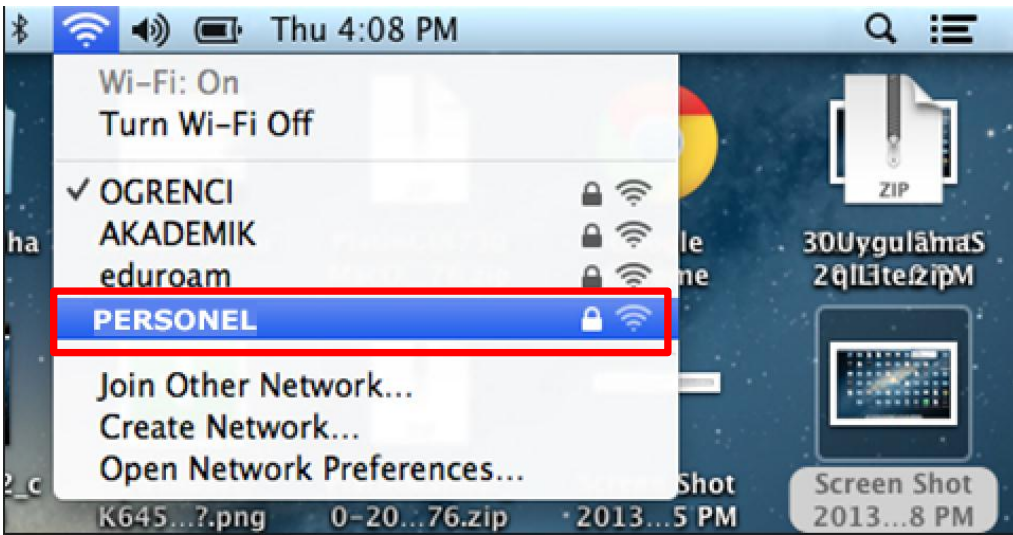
Thu 4:08 PM

Wi-Fi: On
Turn Wi-Fi Off

✓ OGRENCI
AKADEMIK
eduroam
PERSONEL

Join Other Network...
Create Network...
Open Network Preferences...

ha
le
ne
ZIP
30UygulamaS
2QlLite.zipM
2_c
K645...?.png
0-20...76.zip
Shot
2013...5 PM
Screen Shot
2013...8 PM